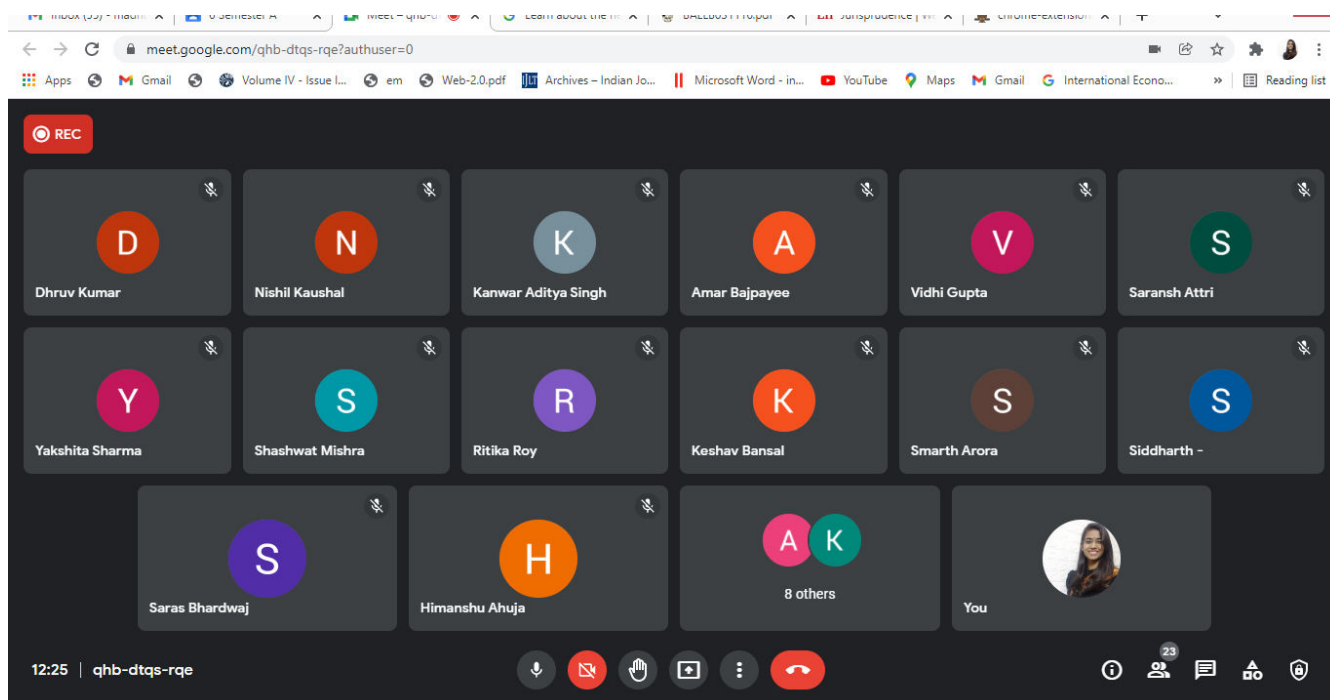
Inbox (55) - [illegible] ×
6 Semester A ×
Meet – qhb-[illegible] ×
Learn about the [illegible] ×
BALLB0511 10.pdf ×
Jurisprudence | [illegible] ×
chrome-extension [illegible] ×

meet.google.com/qhb-dtqs-rqe?authuser=0

Apps
Gmail
Volume IV - Issue I...
em
Web-2.0.pdf
Archives – Indian Jo...
Microsoft Word - in...
YouTube
Maps
Gmail
International Econo...
»
Reading list

REC

D
Dhruv Kumar

N
Nishil Kaushal

K
Kanwar Aditya Singh

A
Amar Bajpayee

V
Vidhi Gupta

S
Saransh Attri

Y
Yakshita Sharma

S
Shashwat Mishra

R
Ritika Roy

K
Keshav Bansal

S
Smarth Arora

S
Siddharth -

S
Saras Bhardwaj

H
Himanshu Ahuja

A K
8 others

You

12:25 | qhb-dtqs-rqe

23